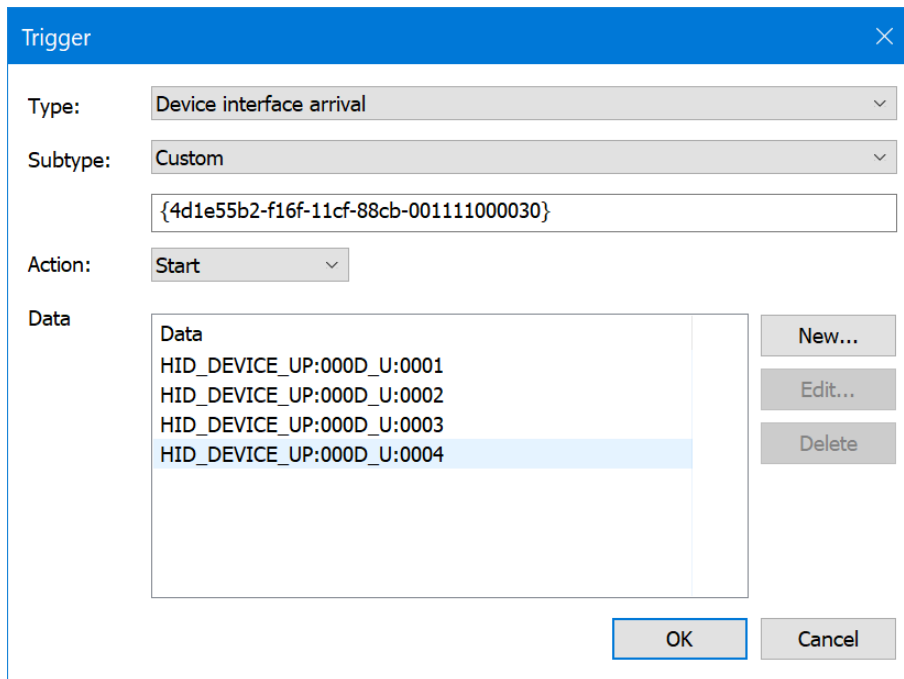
Trigger

Type: Device interface arrival

Subtype: Custom

{4d1e55b2-f16f-11cf-88cb-001111000030}

Action: Start

Data

| Data |
|---|
| HID_DEVICE_UP:000D_U:0001 |
| HID_DEVICE_UP:000D_U:0002 |
| HID_DEVICE_UP:000D_U:0003 |
| HID_DEVICE_UP:000D_U:0004 |

New...

Edit...

Delete

OK

Cancel